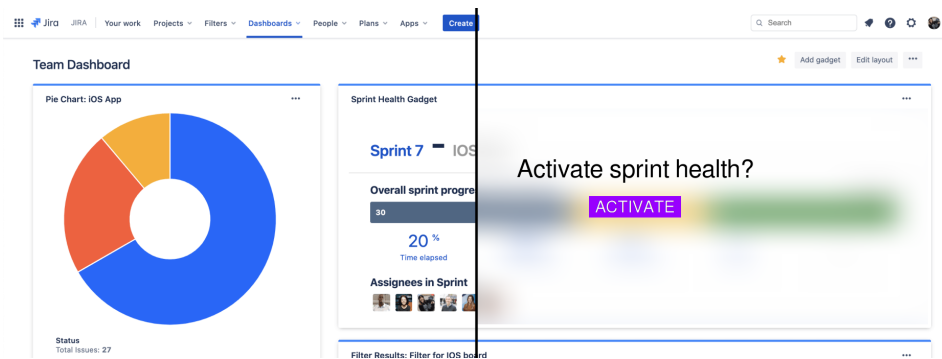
Jira JIRA | Your work Projects Filters Dashboards People Plans Apps Create

Search

Team Dashboard

Add gadget Edit layout ···

Pie Chart: iOS App ···

Status
Total Issues: 27

Sprint Health Gadget ···

Sprint 7 - IOS

Overall sprint progre

30

20 %
Time elapsed

Assignees in Sprint

Activate sprint health?

ACTIVATE

Filter Results: Filter for iOS board ···